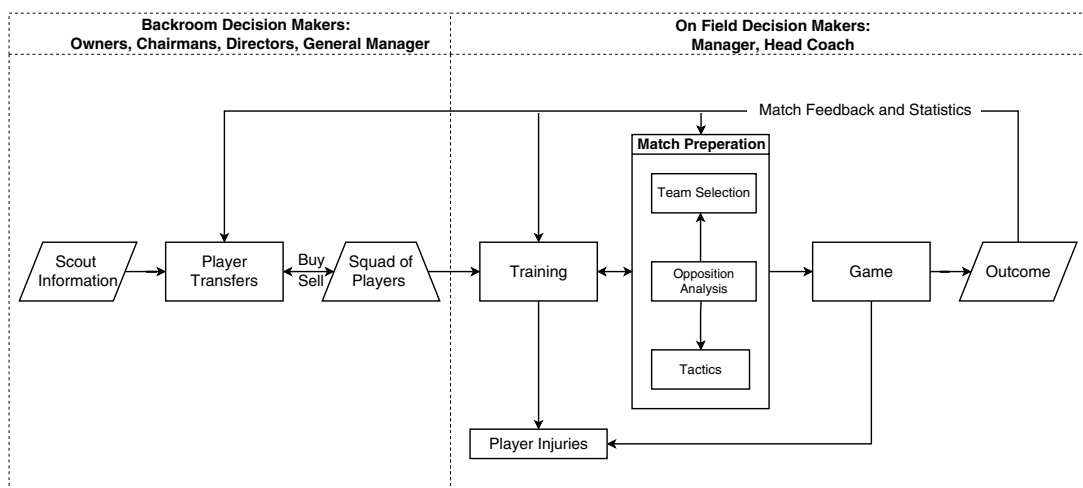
Backroom Decision Makers:
Owners, Chairmans, Directors, General Manager

On Field Decision Makers:
Manager, Head Coach

Match Feedback and Statistics

Match Preperation

Team Selection

Scout Information

Player Transfers

Buy

Sell

Squad of Players

Training

Opposition Analysis

Game

Outcome

Tactics

Player Injuries